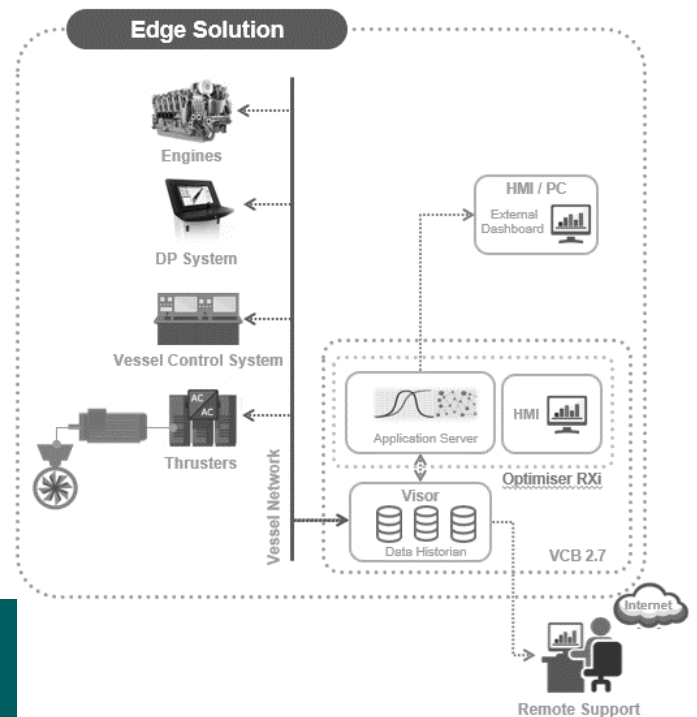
Edge Solution

Engines

DP System

Vessel Control System

AC
AC

Thrusters

Vessel Network

HMI / PC

External Dashboard

Application Server

HMI

Optimiser RXi

Visor

Data Historian

VCB 2.7

Internet

Remote Support